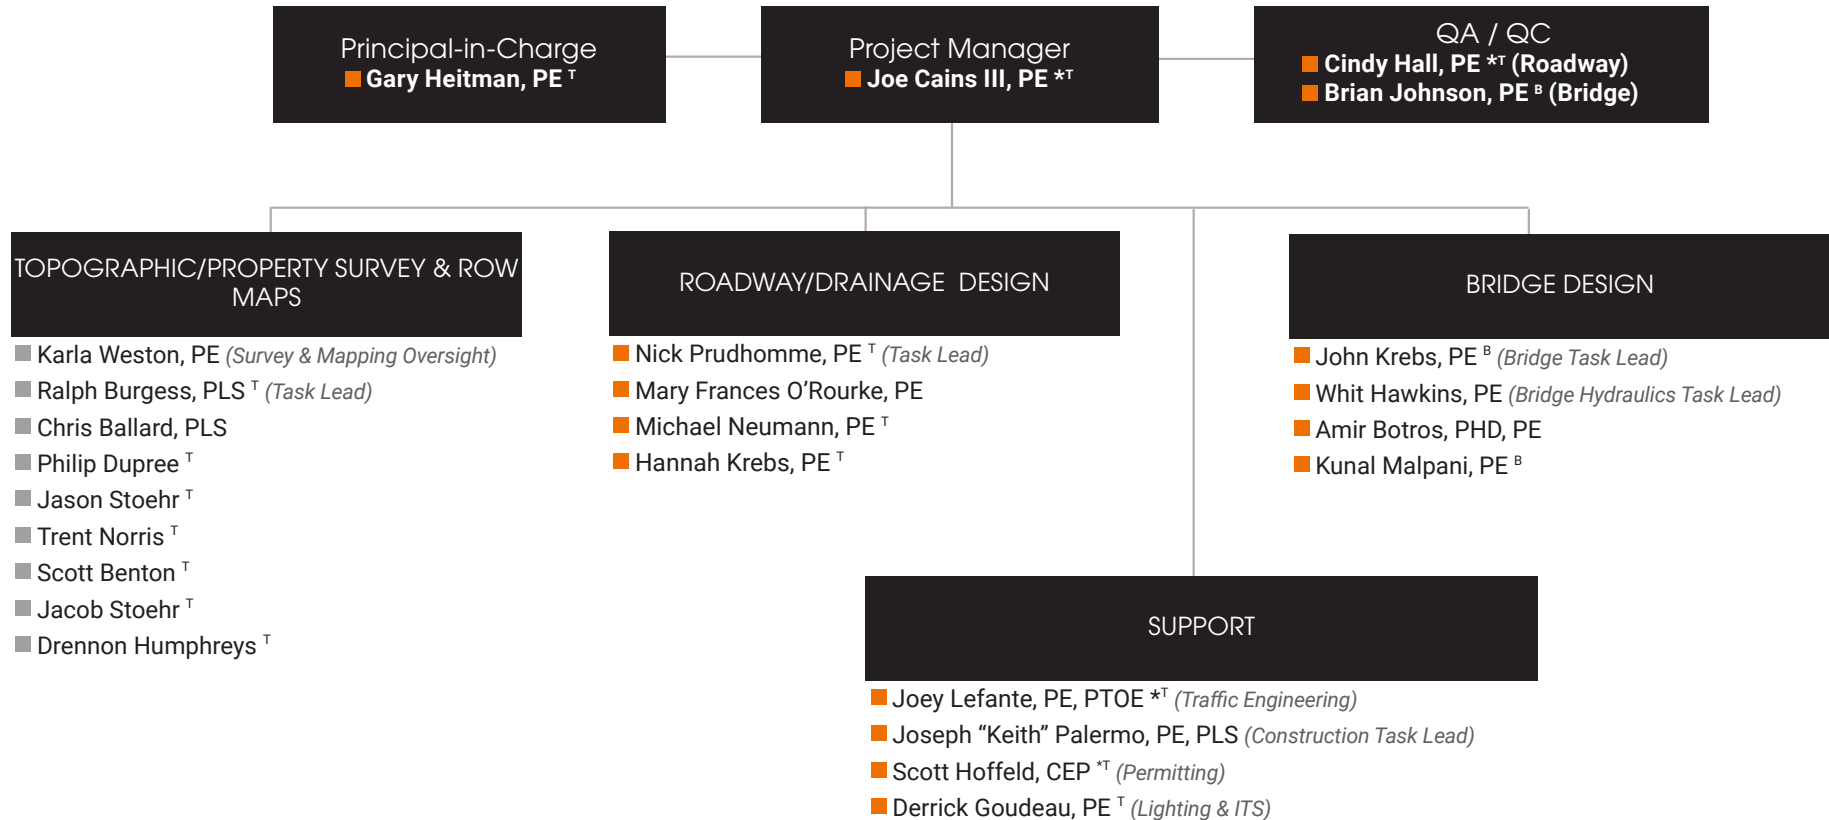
Principal-in-Charge
Gary Heitman, PE $^{T}$

Project Manager
Joe Cains III, PE $^{*T}$

QA / QC
Cindy Hall, PE $^{*T}$ (Roadway)
Brian Johnson, PE $^{B}$ (Bridge)

TOPOGRAPHIC/PROPERTY SURVEY & ROW MAPS

Karla Weston, PE (Survey & Mapping Oversight)
Ralph Burgess, PLS $^{T}$ (Task Lead)
Chris Ballard, PLS
Philip Dupree $^{T}$
Jason Stoehr $^{T}$
Trent Norris $^{T}$
Scott Benton $^{T}$
Jacob Stoehr $^{T}$
Drennon Humphreys $^{T}$

ROADWAY/DRAINAGE DESIGN

Nick Prudhomme, PE $^{T}$ (Task Lead)
Mary Frances O’Rourke, PE
Michael Neumann, PE $^{T}$
Hannah Krebs, PE $^{T}$

BRIDGE DESIGN

John Krebs, PE $^{B}$ (Bridge Task Lead)
Whit Hawkins, PE (Bridge Hydraulics Task Lead)
Amir Botros, PHD, PE
Kunal Malpani, PE $^{B}$

SUPPORT

Joey Lefante, PE, PTOE $^{*T}$ (Traffic Engineering)
Joseph “Keith” Palermo, PE, PLS (Construction Task Lead)
Scott Hoffeld, CEP $^{*T}$ (Permitting)
Derrick Goudeau, PE $^{T}$ (Lighting & ITS)